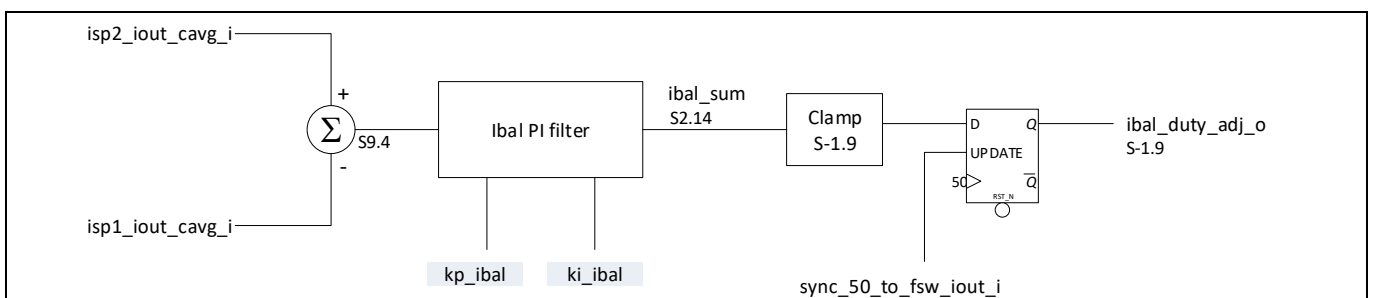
isp2_iout_cavg_i

+

$\Sigma$

S9.4

-

isp1_iout_cavg_i

Ibal PI filter

kp_ibal

ki_ibal

ibal_sum
S2.14

Clamp
S-1.9

D
Q
UPDATE
50
$\overline{Q}$
RST_N

ibal_duty_adj_o
S-1.9

sync_50_to_fsw_iout_i